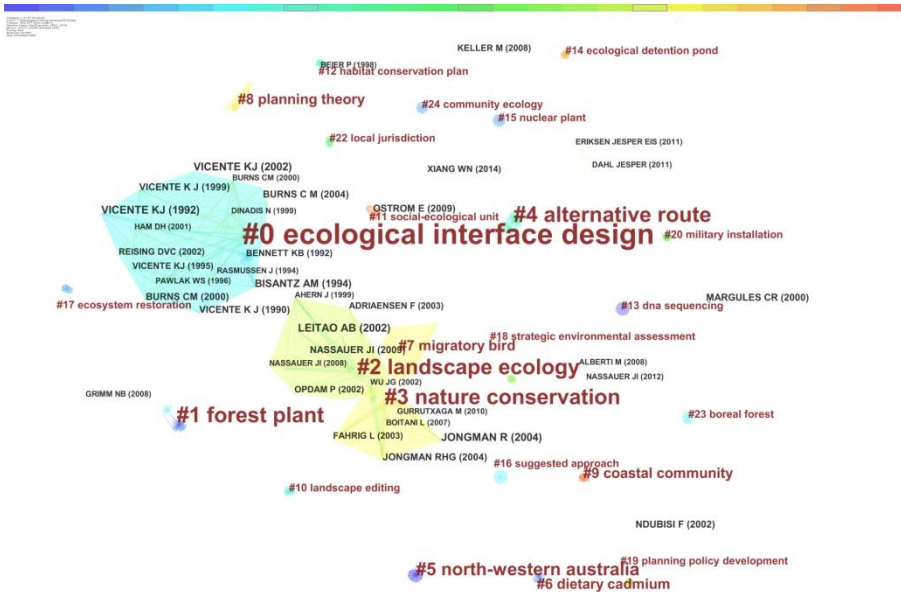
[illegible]

KELLER M (2008)
#14 ecological detention pond
BEIER P (1998)
#12 habitat conservation plan
#8 planning theory
#24 community ecology
#15 nuclear plant
#22 local jurisdiction
ERIKSEN JESPER EIS (2011)
DAHL JESPER (2011)
XIANG WN (2014)
VICENTE KJ (2002)
BURNS CM (2000)
VICENTE K J (1999)
BURNS C M (2004)
VICENTE KJ (1992)
DINADIS N (1999)
OSTROM E (2009)
#11 social-ecological unit
#4 alternative route
HAM DH (2001)
#0 ecological interface design
#20 military installation
REISING DVC (2002)
BENNETT KB (1992)
VICENTE KJ (1995)
RASMUSSEN J (1994)
PAWLAK WS (1996)
BISANTZ AM (1994)
AHERN J (1999)
BURNS CM (2000)
ADRIAENSEN F (2003)
#17 ecosystem restoration
VICENTE K J (1990)
MARGULES CR (2000)
#13 dna sequencing
LEITAO AB (2002)
#18 strategic environmental assessment
NASSAUER JI (2008)
#7 migratory bird
NASSAUER JI (2008)
#2 landscape ecology
ALBERTI M (2008)
OPDAM P (2002)
NASSAUER JI (2012)
WU JG (2002)
GRIMM NB (2008)
#3 nature conservation
#1 forest plant
GURRUTXAGA M (2010)
#23 boreal forest
BOITANI L (2007)
FAHRIG L (2003)
JONGMAN R (2004)
JONGMAN RHG (2004)
#16 suggested approach
#9 coastal community
#10 landscape editing
NDUBISI F (2002)
#19 planning policy development
#5 north-western australia
#6 dietary cadmium